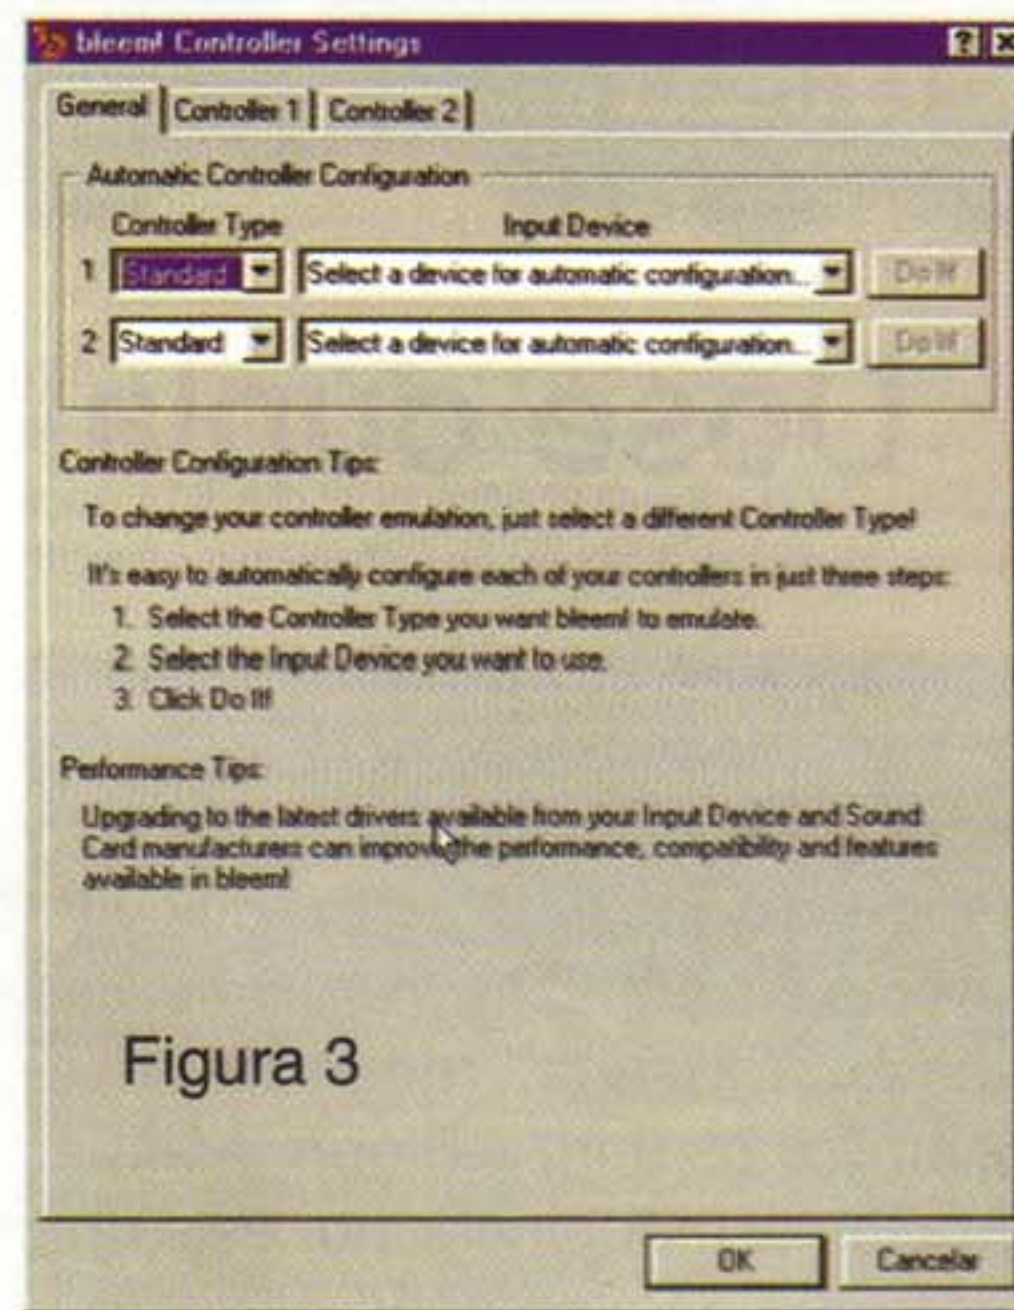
bleem! Controller Settings

? X

General | Controller 1 | Controller 2

Automatic Controller Configuration

Controller Type

Input Device

1 Standard

Select a device for automatic configuration...

Do It!

2 Standard

Select a device for automatic configuration...

Do It!

Controller Configuration Tips:

To change your controller emulation, just select a different Controller Type!

It's easy to automatically configure each of your controllers in just three steps:

1. Select the Controller Type you want bleem! to emulate.

2. Select the Input Device you want to use.

3. Click Do It!

Performance Tips:

Upgrading to the latest drivers available from your Input Device and Sound Card manufacturers can improve the performance, compatibility and features available in bleem!

Figura 3

OK

Cancelar